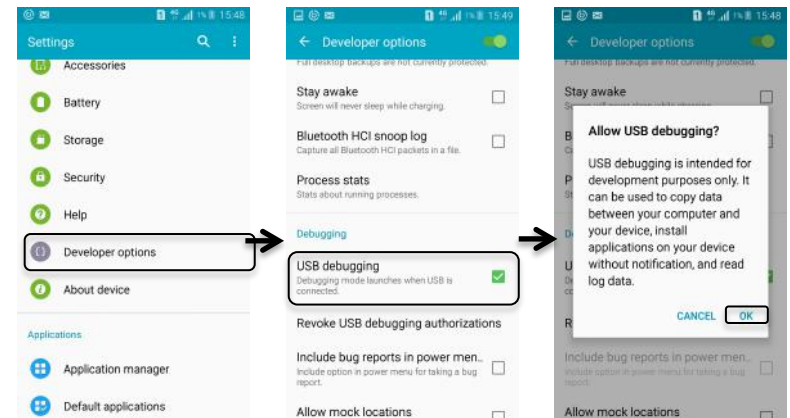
15:48

Settings

Accessories

Battery

Storage

Security

Help

Developer options

About device

Applications

Application manager

Default applications

15:49

Developer options

Full desktop backups are not currently protected.

Stay awake
Screen will never sleep while charging.

Bluetooth HCI snoop log
Capture all Bluetooth HCI packets in a file.

Process stats
Stats about running processes.

Debugging

USB debugging
Debugging mode launches when USB is connected.

Revoke USB debugging authorizations

Include bug reports in power men...
Include option in power menu for taking a bug report.

Allow mock locations

15:48

Developer options

Full desktop backups are not currently protected.

Stay awake

Allow USB debugging?

USB debugging is intended for development purposes only. It can be used to copy data between your computer and your device, install applications on your device without notification, and read log data.

CANCEL OK

Include bug reports in power me...
Include option in power menu for taking a bug report.

Allow mock locations